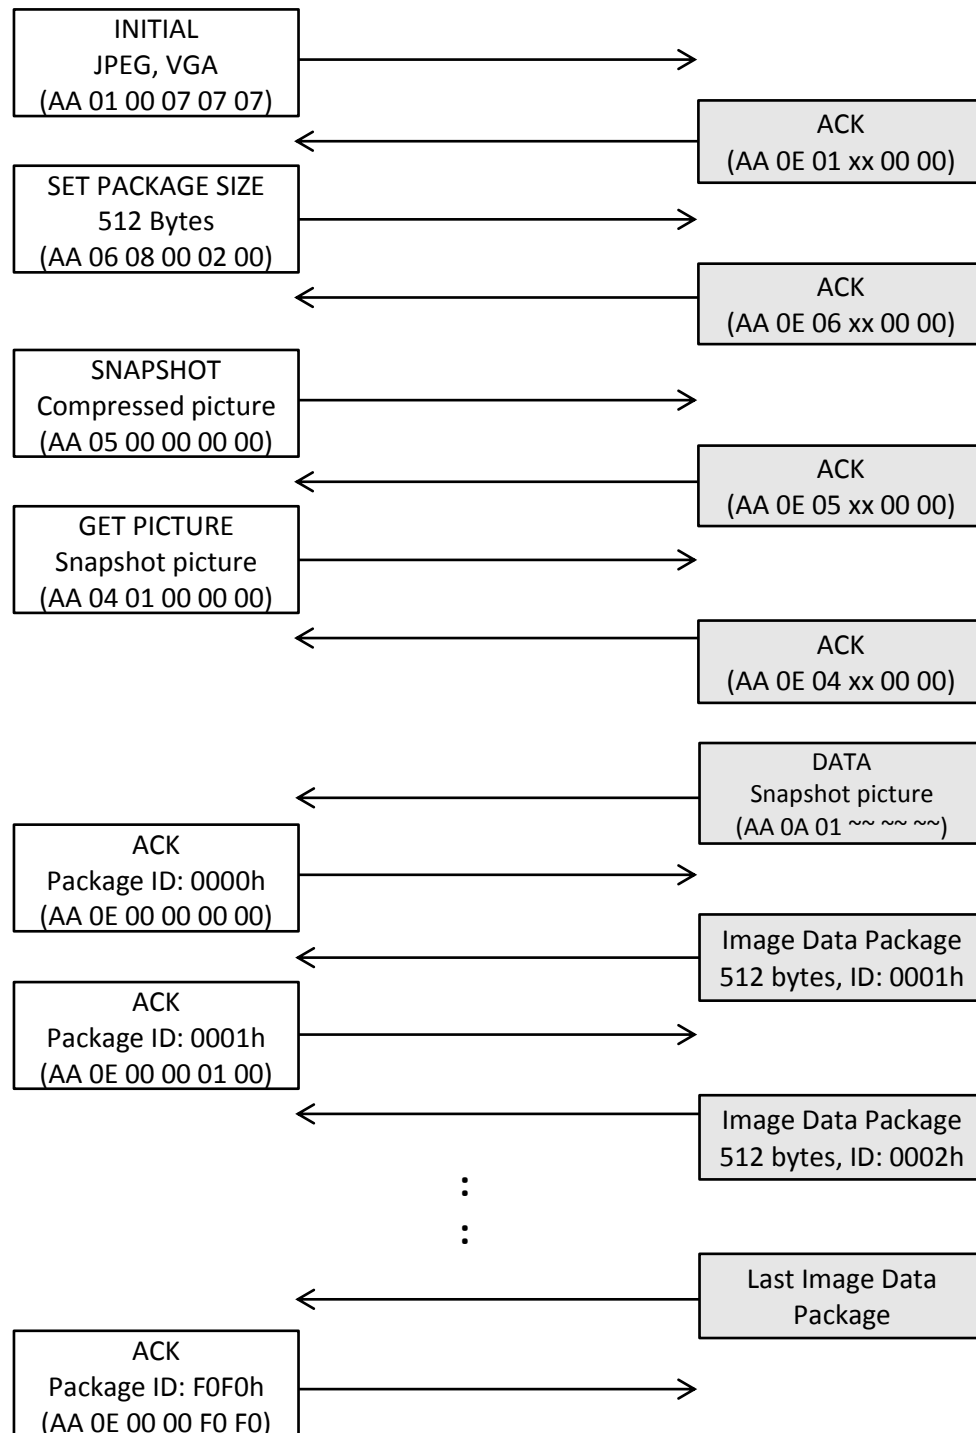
INITIAL
JPEG, VGA
(AA 01 00 07 07 07)

ACK
(AA 0E 01 xx 00 00)

SET PACKAGE SIZE
512 Bytes
(AA 06 08 00 02 00)

ACK
(AA 0E 06 xx 00 00)

SNAPSHOT
Compressed picture
(AA 05 00 00 00 00)

ACK
(AA 0E 05 xx 00 00)

GET PICTURE
Snapshot picture
(AA 04 01 00 00 00)

ACK
(AA 0E 04 xx 00 00)

DATA
Snapshot picture
(AA 0A 01 ~~ ~~ ~~)

ACK
Package ID: 0000h
(AA 0E 00 00 00 00)

Image Data Package
512 bytes, ID: 0001h

ACK
Package ID: 0001h
(AA 0E 00 00 01 00)

Image Data Package
512 bytes, ID: 0002h

:
:

Last Image Data
Package

ACK
Package ID: F0F0h
(AA 0E 00 00 F0 F0)